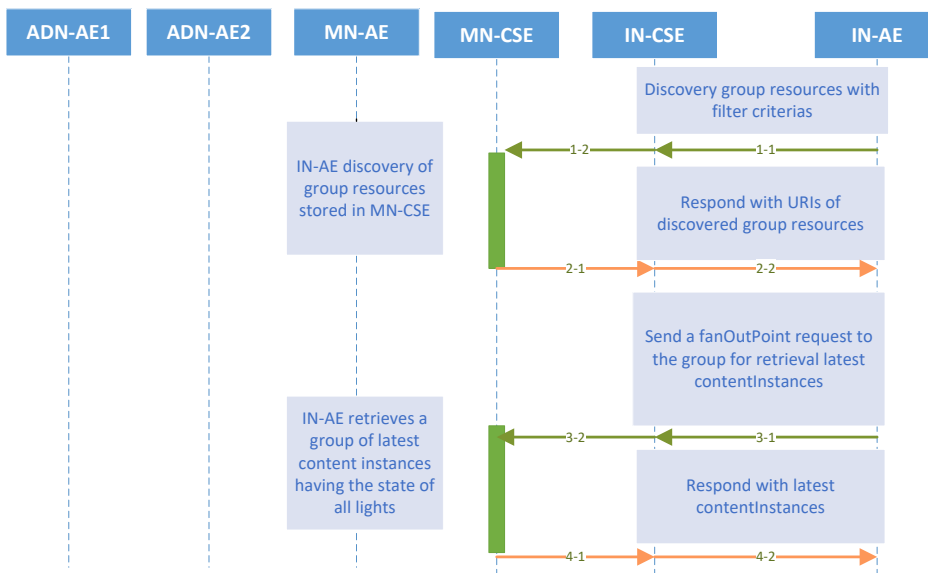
ADN-AE1

ADN-AE2

MN-AE

MN-CSE

IN-CSE

IN-AE

Discovery group resources with filter criterias

IN-AE discovery of group resources stored in MN-CSE

1-2

1-1

Respond with URIs of discovered group resources

2-1

2-2

Send a fanOutPoint request to the group for retrieval latest contentInstances

IN-AE retrieves a group of latest content instances having the state of all lights

3-2

3-1

Respond with latest contentInstances

4-1

4-2